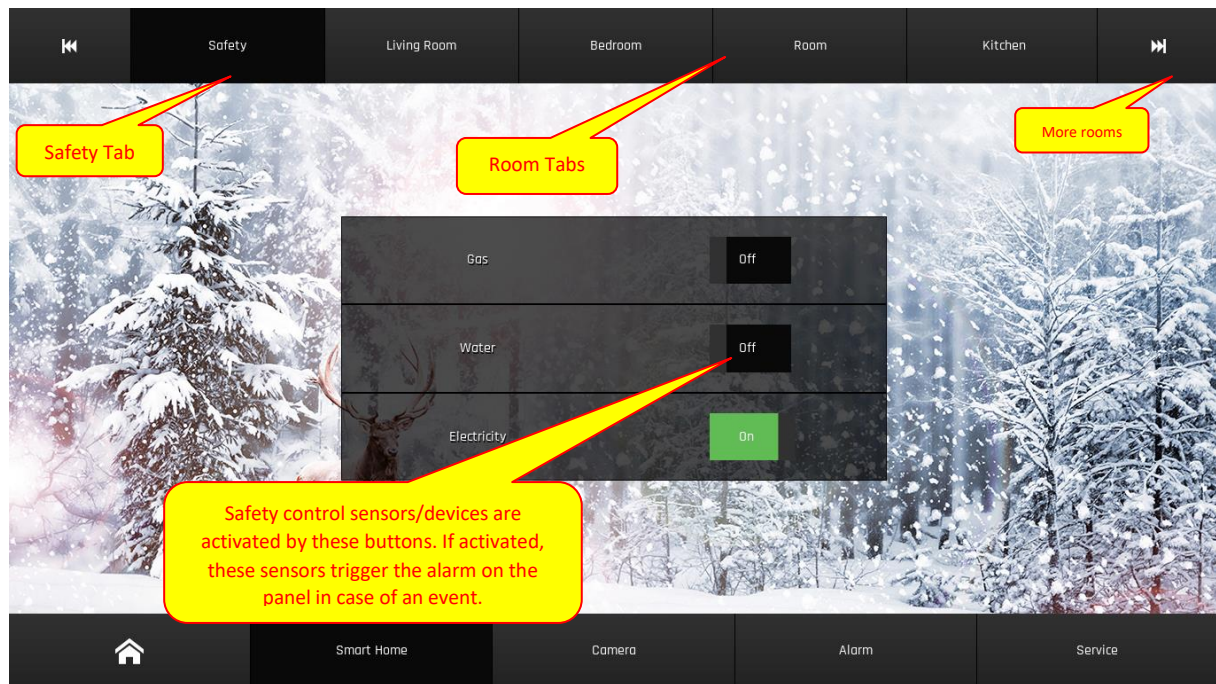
Safety

Living Room

Bedroom

Room

Kitchen

Safety Tab

Room Tabs

More rooms

Gas

Off

Water

Off

Electricity

On

Safety control sensors/devices are activated by these buttons. If activated, these sensors trigger the alarm on the panel in case of an event.

Smart Home

Camera

Alarm

Service